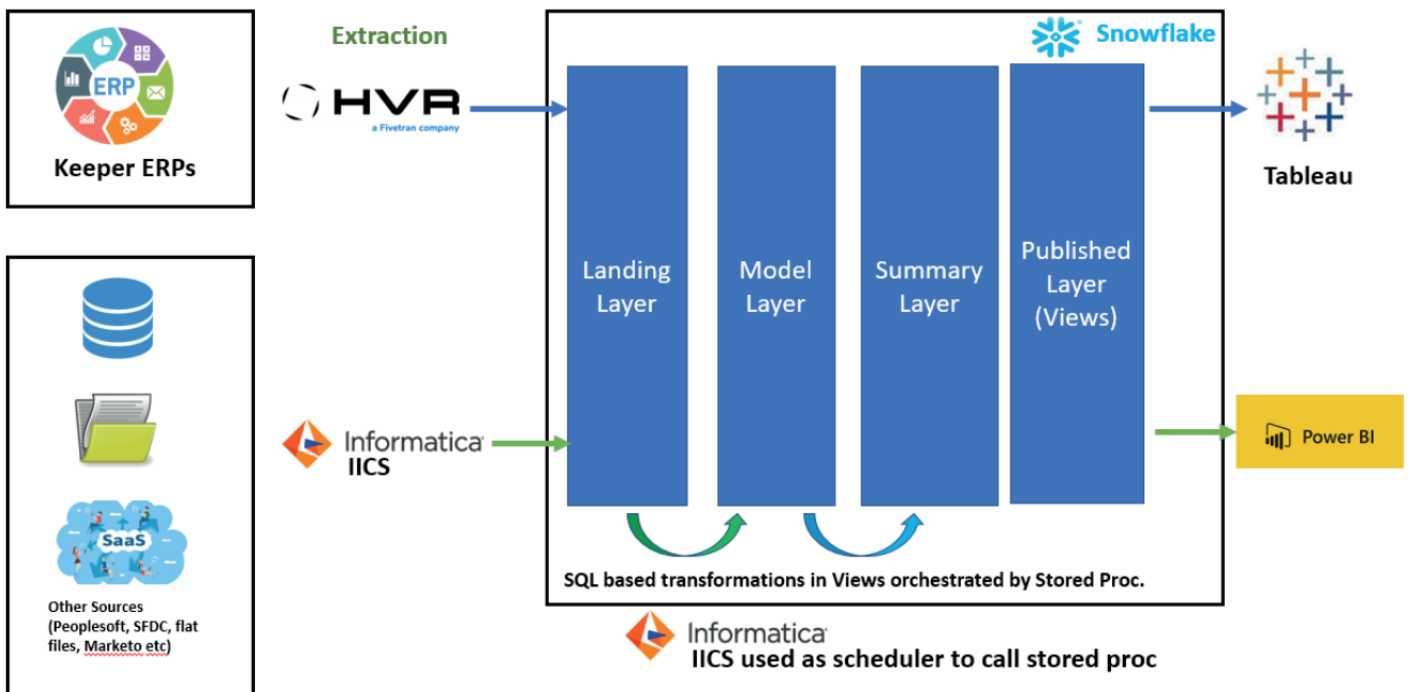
ERP

Keeper ERPs

Extraction

HVR
a Fivetran company

Snowflake

Landing Layer

Model Layer

Summary Layer

Published Layer (Views)

Tableau

SaaS

Other Sources (Peoplesoft, SFDC, flat files, Marketo etc)

Informatica
IICS

Power BI

SQL based transformations in Views orchestrated by Stored Proc.

Informatica
IICS used as scheduler to call stored proc